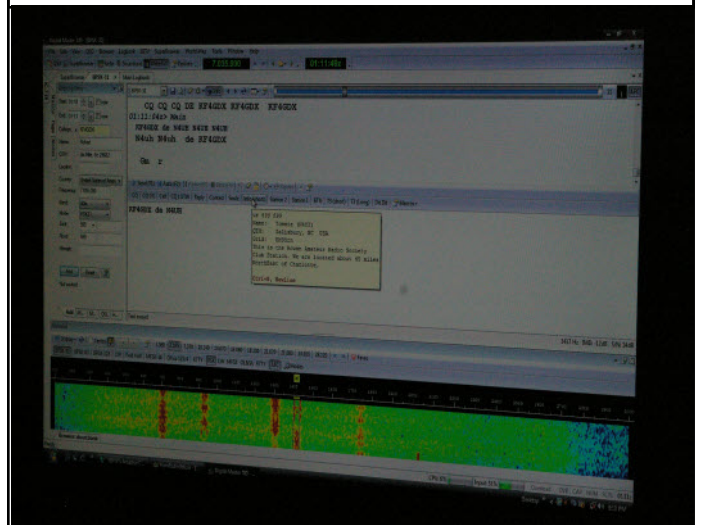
7.035.000

01:11:48z

CQ CQ CQ DE KF4GDX KF4GDX KF4GDX

01:11:56z> Main

KF4GDX de N4UH N4UH N4UH

N4uh N4uh de KF4GDX

Gm r

KF4GDX de N4UH

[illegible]
Name: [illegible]
QTH: Salisbury, NC USA
Grid: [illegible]
This is the Rowan Amateur Radio Society
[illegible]
Northeast of Charlotte.

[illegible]